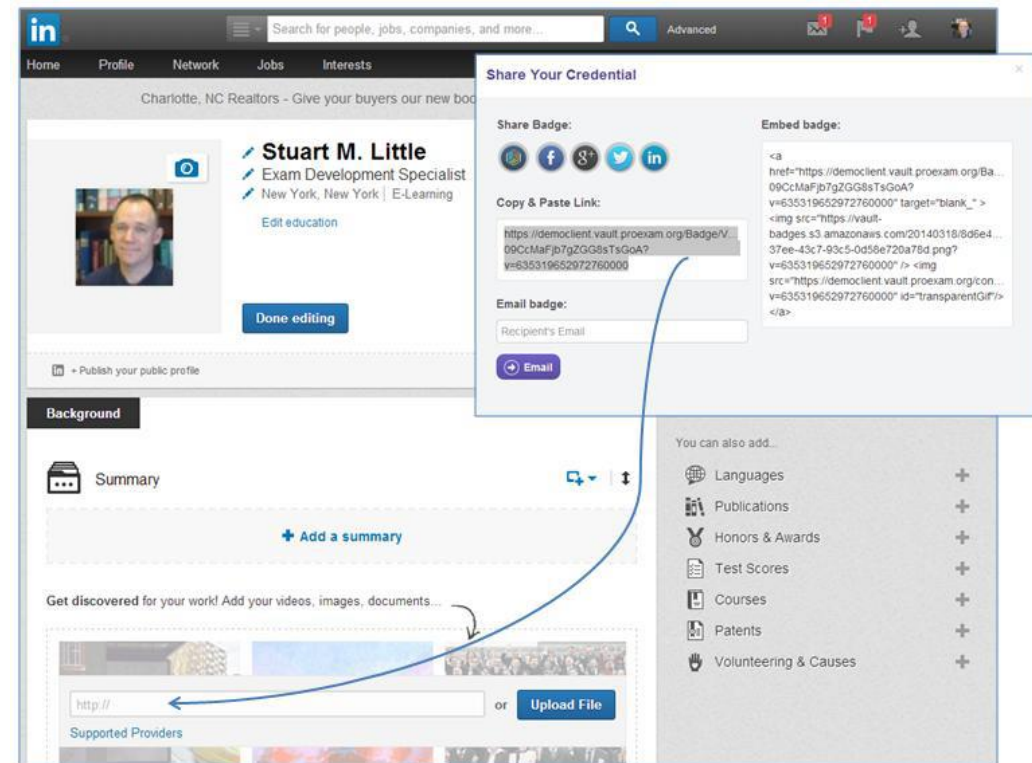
in

Search for people, jobs, companies, and more...

Advanced

1

1

Home Profile Network Jobs Interests

Charlotte, NC Realtors - Give your buyers our new boo

Stuart M. Little

Exam Development Specialist

New York, New York | E-Learning

Edit education

Done editing

+ Publish your public profile

Background

Summary

+ Add a summary

Get discovered for your work! Add your videos, images, documents...

http://

or Upload File

Supported Providers

Share Your Credential

Share Badge:

Copy & Paste Link:

https://democlient.vault.proexam.org/Badge/V... 09CcMaFjb7gZGG8sTsGoA? v=635319652972760000

Email badge:

Recipient's Email

Email

Embed badge:

<a href="https://democlient.vault.proexam.org/Ba... 09CcMaFjb7gZGG8sTsGoA? v=635319652972760000" target="blank_" > <img src="https://vault-badges.s3.amazonaws.com/20140318/8d6e4... 37ee-43c7-93c5-0d58e720a78d.png? v=635319652972760000" /> <img src="https://democlient.vault.proexam.org/con... v=635319652972760000" id="transparentGif"/> </a>

You can also add...

Languages

Publications

Honors & Awards

Test Scores

Courses

Patents

Volunteering & Causes